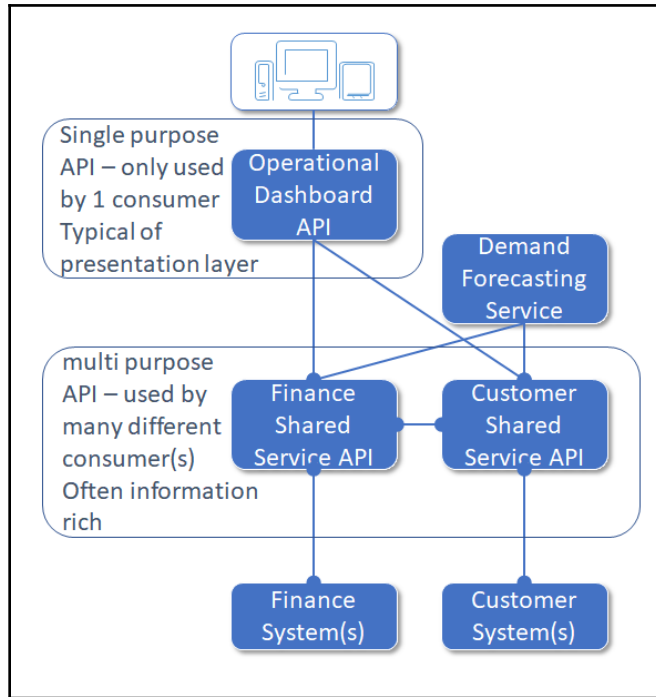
Single purpose API – only used by 1 consumer Typical of presentation layer

Operational Dashboard API

Demand Forecasting Service

multi purpose API – used by many different consumer(s) Often information rich

Finance Shared Service API

Customer Shared Service API

Finance System(s)

Customer System(s)